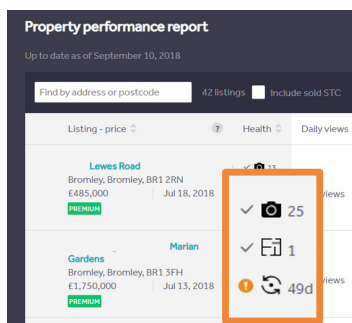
Property performance report

Up to date as of September 10, 2018

Find by address or postcode

42 listings

Include sold STC

Listing - price

?

Health

Daily views

Lewes Road

Bromley, Bromley, BR1 2RN

£485,000

Jul 18, 2018

PREMIUM

13

views

Marian Gardens

Bromley, Bromley, BR1 3FH

£1,750,000

Jul 13, 2018

PREMIUM

views

25

1

49d